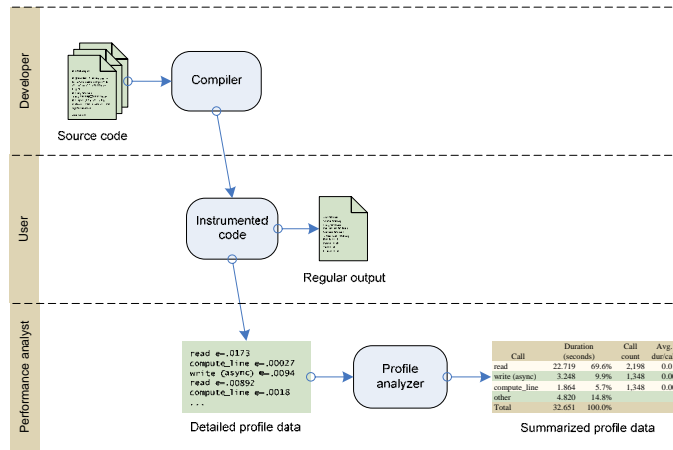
Developer

Source code

Compiler

User

Instrumented code

Regular output

Performance analyst

read e=.0173
compute_line e=.00027
write (async) e=.0094
read e=.00892
compute_line e=.0018
...

Detailed profile data

Profile analyzer

| Call | Duration (seconds) | | Call count | Avg. dur/ca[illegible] |
|---|---|---|---|---|
| read | 22.719 | 69.6% | 2,198 | 0.0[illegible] |
| write (async) | 3.248 | 9.9% | 1,348 | 0.0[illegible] |
| compute_line | 1.864 | 5.7% | 1,348 | 0.0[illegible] |
| other | 4.820 | 14.8% | | |
| Total | 32.651 | 100.0% | | |

Summarized profile data